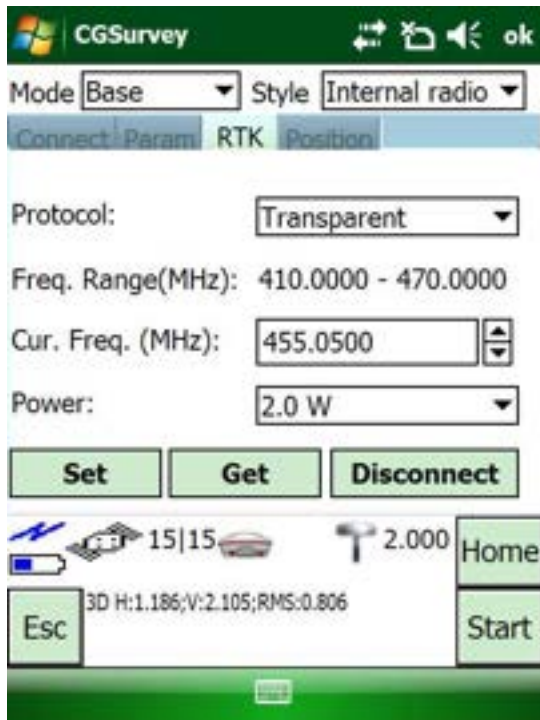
CGSurvey ok

Mode Base Style Internal radio

Connect Param RTK Position

Protocol: Transparent

Freq. Range(MHz): 410.0000 - 470.0000

Cur. Freq. (MHz): 455.0500

Power: 2.0 W

Set Get Disconnect

15|15 2.000 Home

Esc 3D H:1.186;V:2.105;RMS:0.806 Start